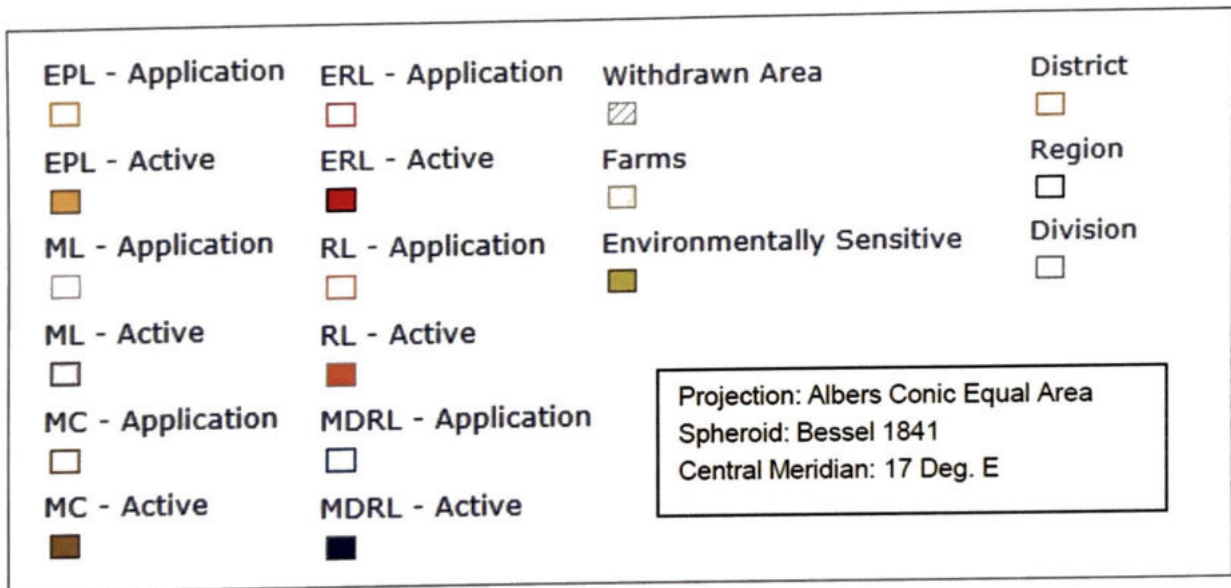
EPL - Application

EPL - Active

ML - Application

ML - Active

MC - Application

MC - Active

ERL - Application

ERL - Active

RL - Application

RL - Active

MDRL - Application

MDRL - Active

Withdrawn Area

Farms

Environmentally Sensitive

District

Region

Division

Projection: Albers Conic Equal Area
Spheroid: Bessel 1841
Central Meridian: 17 Deg. E